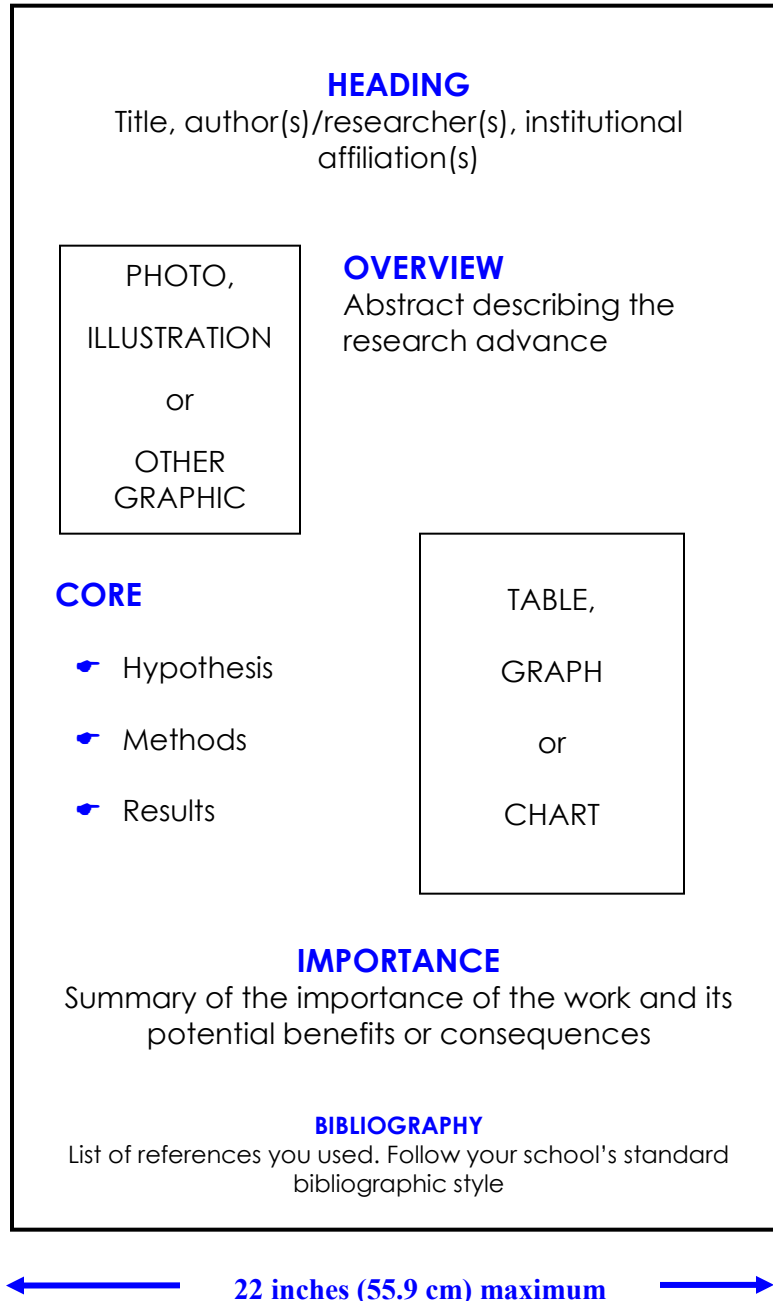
HEADING
Title, author(s)/researcher(s), institutional affiliation(s)

PHOTO,

ILLUSTRATION

or

OTHER GRAPHIC

OVERVIEW
Abstract describing the research advance

CORE

☛ Hypothesis

☛ Methods

☛ Results

TABLE,

GRAPH

or

CHART

IMPORTANCE
Summary of the importance of the work and its potential benefits or consequences

BIBLIOGRAPHY
List of references you used. Follow your school's standard bibliographic style

22 inches (55.9 cm) maximum